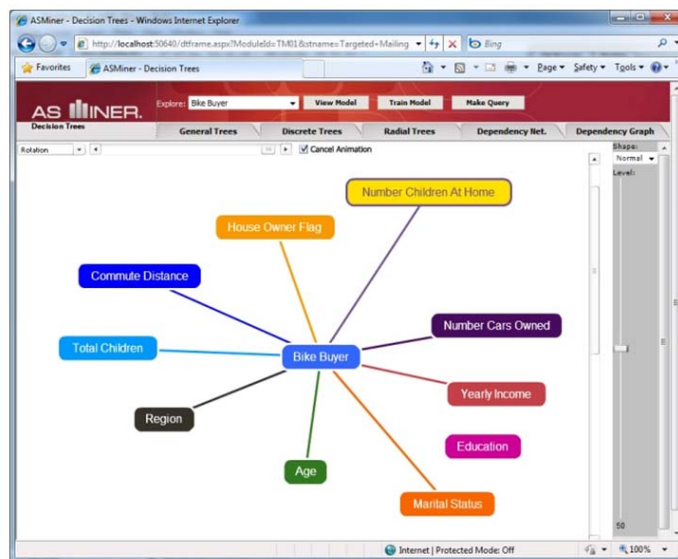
ASMiner - Decision Trees - Windows Internet Explorer

http://localhost:50640/dtframe.aspx?ModuleId=TM01&stname=Targeted+Mailing

Bing

Favorites

ASMiner - Decision Trees

Page ▾ Safety ▾ Tools ▾

AS MINER.

Decision Trees

Explore: Bike Buyer

View Model

Train Model

Make Query

General Trees

Discrete Trees

Radial Trees

Dependency Net.

Dependency Graph

Rotation

Cancel Animation

Shape:

Normal

Level:

Number Children At Home

House Owner Flag

Commute Distance

Number Cars Owned

Total Children

Bike Buyer

Yearly Income

Region

Education

Age

Marital Status

50

Internet | Protected Mode: Off

100%